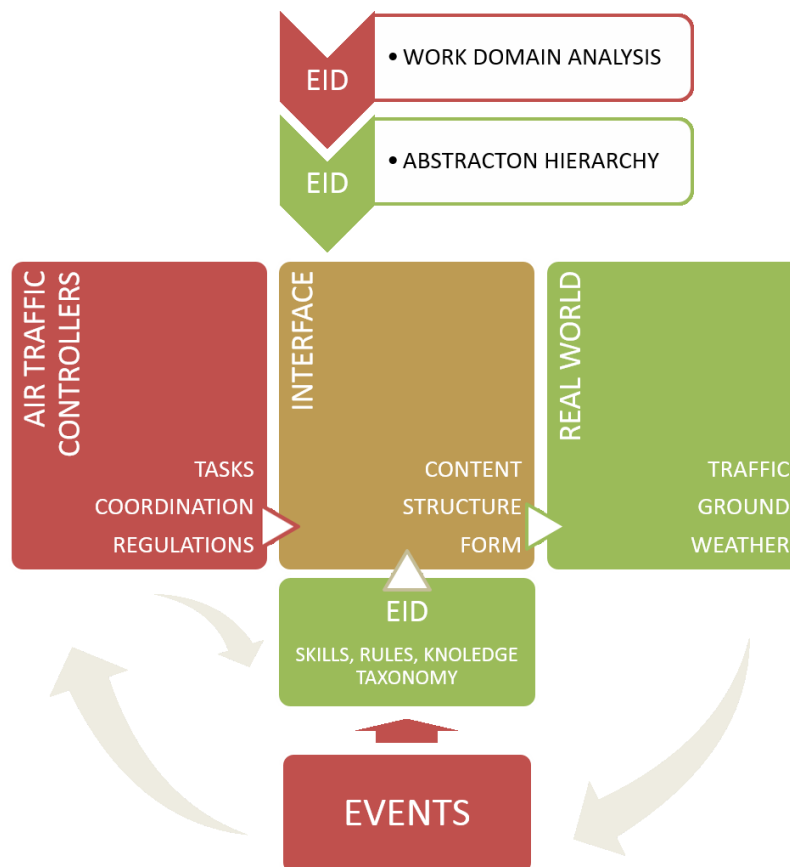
EID
• WORK DOMAIN ANALYSIS

EID
• ABSTRACTON HIERARCHY

AIR TRAFFIC CONTROLLERS
TASKS
COORDINATION
REGULATIONS

INTERFACE
CONTENT
STRUCTURE
FORM

REAL WORLD
TRAFFIC
GROUND
WEATHER

EID
SKILLS, RULES, KNOLEDGE TAXONOMY

EVENTS